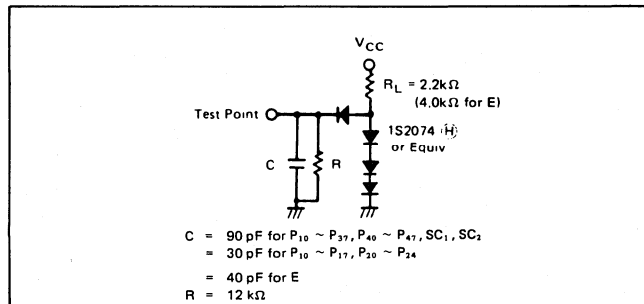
$V_{CC}$

$R_L = 2.2k\Omega$
($4.0k\Omega$ for E)

Test Point

1S2074 (H)
or Equiv

C

R

C = 90 pF for $P_{10} \sim P_{37}, P_{40} \sim P_{47}, SC_1, SC_2$
= 30 pF for $P_{10} \sim P_{17}, P_{20} \sim P_{24}$

= 40 pF for E
R = 12 k$\Omega$